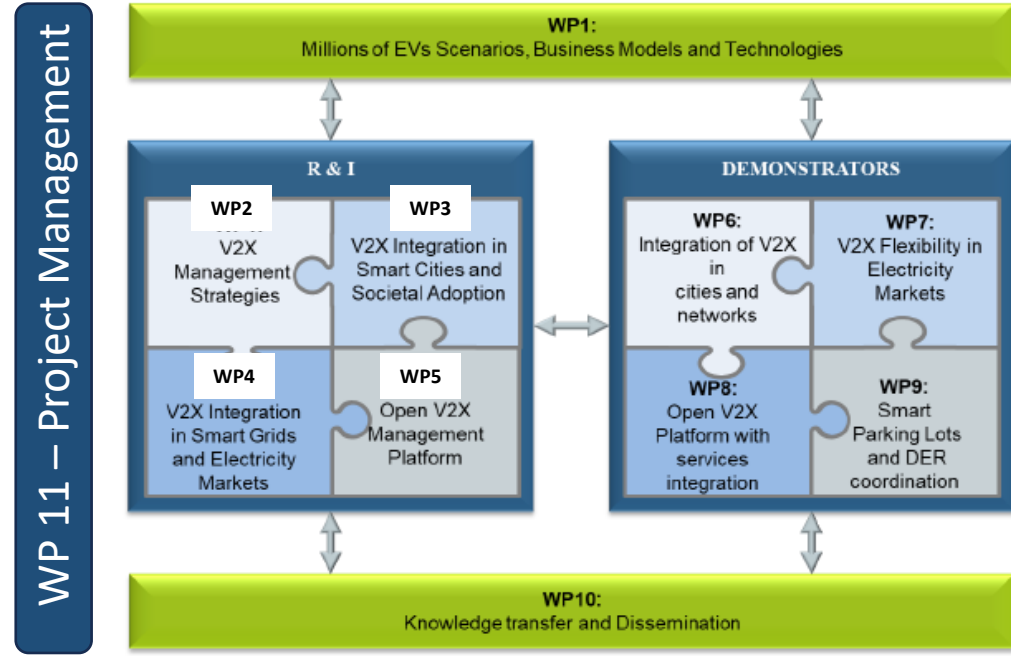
WP 11 – Project Management

WP1:
Millions of EVs Scenarios, Business Models and Technologies

R & I

WP2
V2X Management Strategies

WP3
V2X Integration in Smart Cities and Societal Adoption

WP4
V2X Integration in Smart Grids and Electricity Markets

WP5
Open V2X Management Platform

DEMONSTRATORS

WP6:
Integration of V2X in cities and networks

WP7:
V2X Flexibility in Electricity Markets

WP8:
Open V2X Platform with services integration

WP9:
Smart Parking Lots and DER coordination

WP10:
Knowledge transfer and Dissemination